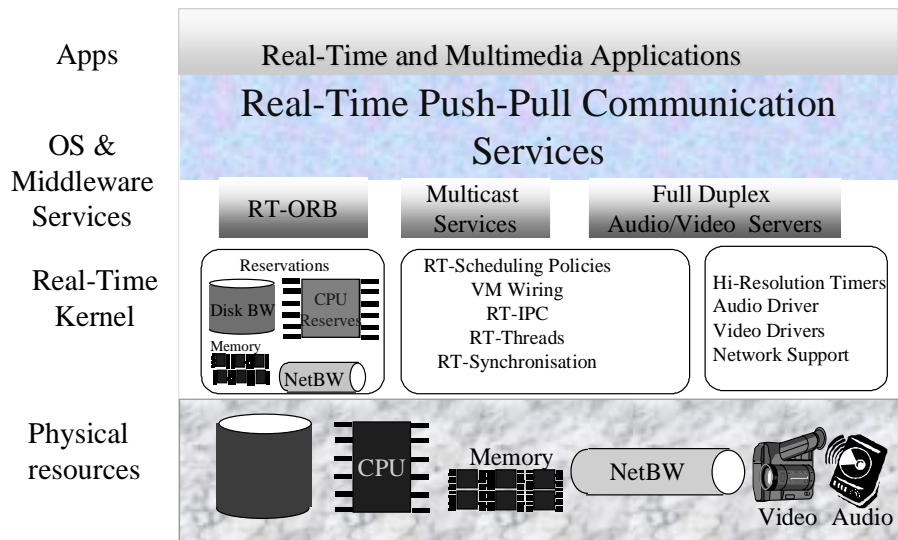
Apps

Real-Time and Multimedia Applications

Real-Time Push-Pull Communication Services

OS & Middleware Services

RT-ORB

Multicast Services

Full Duplex Audio/Video Servers

Real-Time Kernel

Reservations

Disk BW

CPU Reserves

Memory

NetBW

RT-Scheduling Policies
VM Wiring
RT-IPC
RT-Threads
RT-Synchronisation

Hi-Resolution Timers
Audio Driver
Video Drivers
Network Support

Physical resources

CPU

Memory

NetBW

Video

Audio